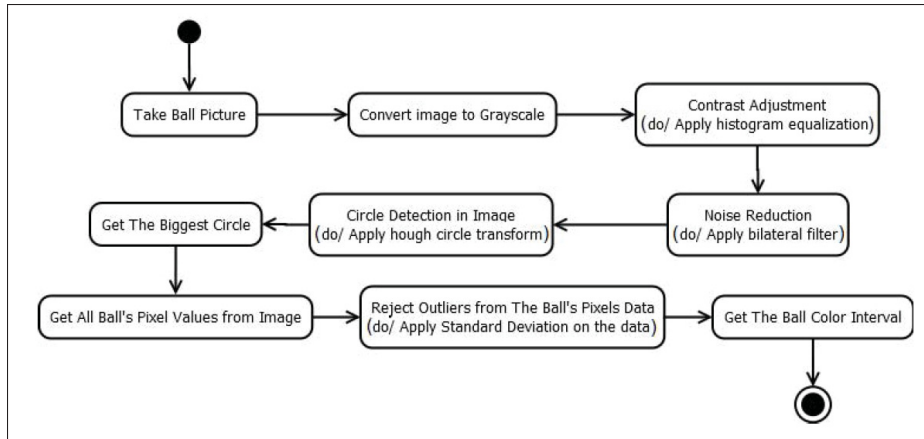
Take Ball Picture

Convert image to Grayscale

Contrast Adjustment
(do/ Apply histogram equalization)

Noise Reduction
(do/ Apply bilateral filter)

Circle Detection in Image
(do/ Apply hough circle transform)

Get The Biggest Circle

Get All Ball's Pixel Values from Image

Reject Outliers from The Ball's Pixels Data
(do/ Apply Standard Deviation on the data)

Get The Ball Color Interval